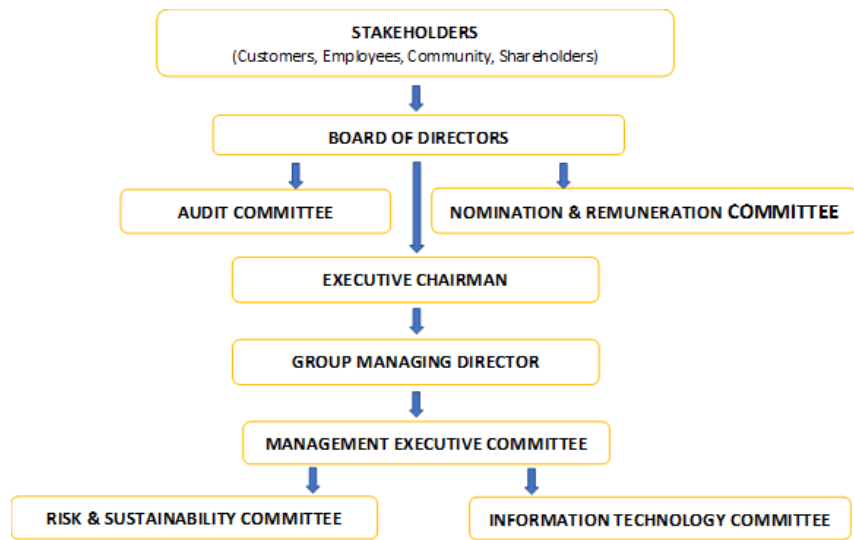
STAKEHOLDERS
(Customers, Employees, Community, Shareholders)

BOARD OF DIRECTORS

AUDIT COMMITTEE

NOMINATION & REMUNERATION COMMITTEE

EXECUTIVE CHAIRMAN

GROUP MANAGING DIRECTOR

MANAGEMENT EXECUTIVE COMMITTEE

RISK & SUSTAINABILITY COMMITTEE

INFORMATION TECHNOLOGY COMMITTEE